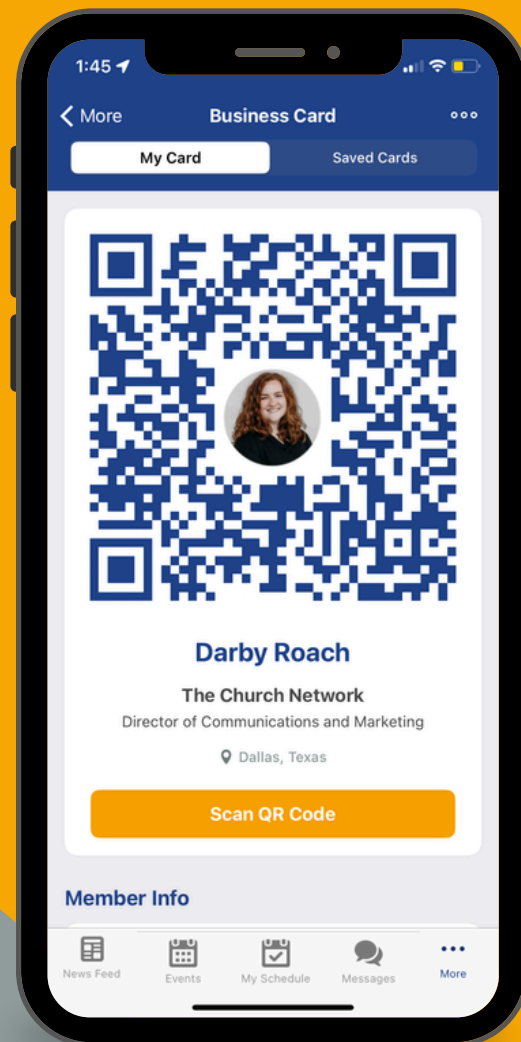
1:45

More

Business Card

My Card

Saved Cards

Darby Roach

The Church Network

Director of Communications and Marketing

Dallas, Texas

Scan QR Code

Member Info

News Feed

Events

My Schedule

Messages

More